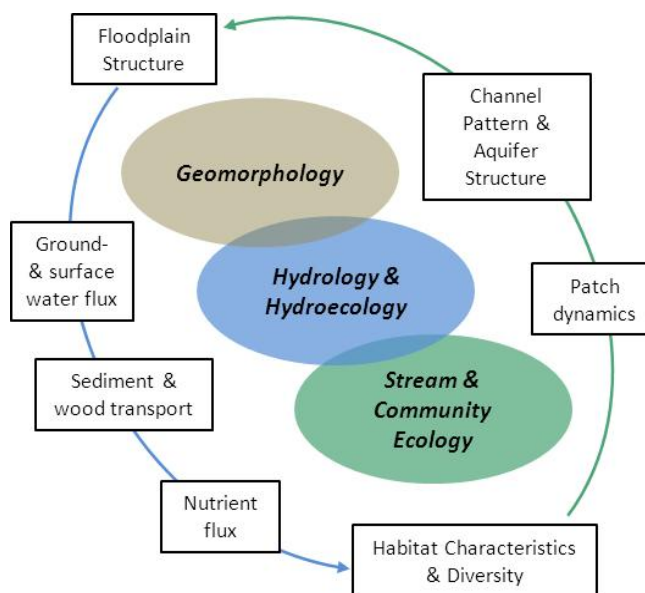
Floodplain Structure

Channel Pattern & Aquifer Structure

Geomorphology

Ground- & surface water flux

Hydrology & Hydroecology

Patch dynamics

Sediment & wood transport

Stream & Community Ecology

Nutrient flux

Habitat Characteristics & Diversity